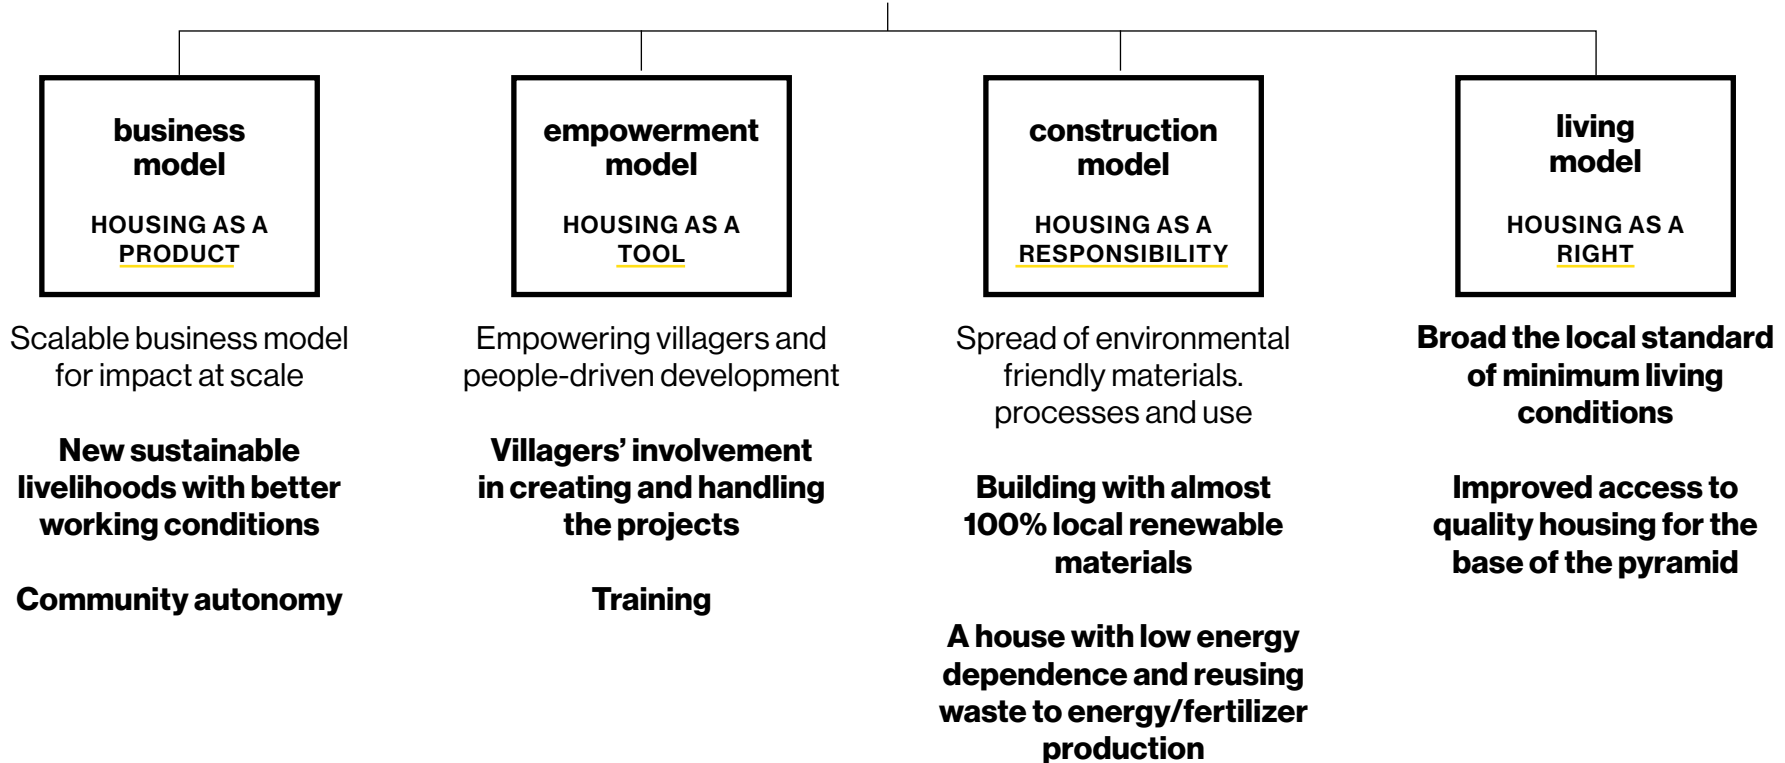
business model

HOUSING AS A PRODUCT

Scalable business model for impact at scale

New sustainable livelihoods with better working conditions

Community autonomy

empowerment model

HOUSING AS A TOOL

Empowering villagers and people-driven development

Villagers' involvement in creating and handling the projects

Training

construction model

HOUSING AS A RESPONSIBILITY

Spread of environmental friendly materials. processes and use

Building with almost 100% local renewable materials

A house with low energy dependence and reusing waste to energy/fertilizer production

living model

HOUSING AS A RIGHT

Broad the local standard of minimum living conditions

Improved access to quality housing for the base of the pyramid